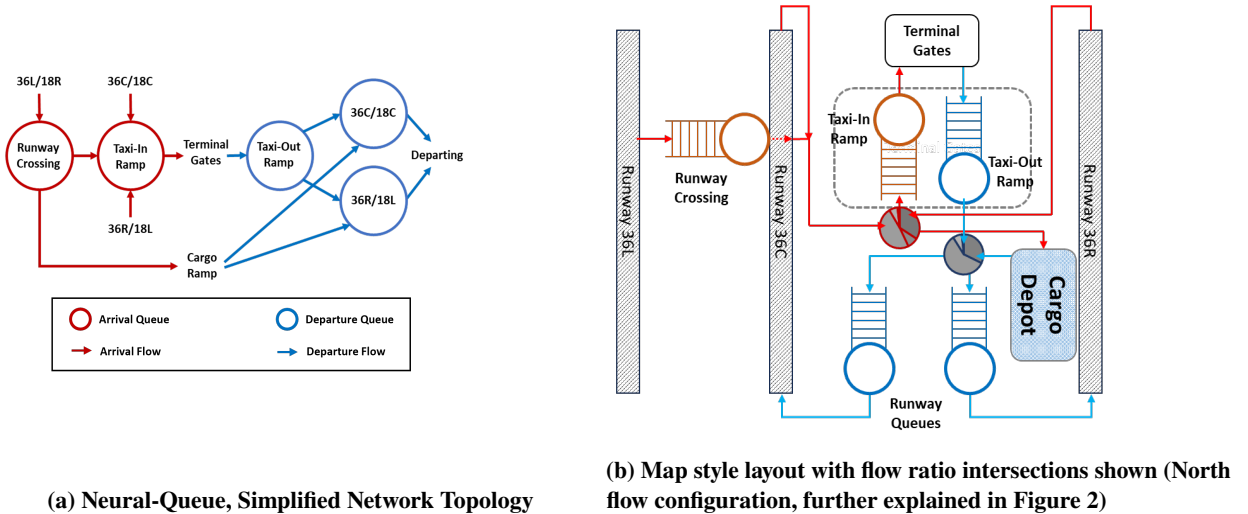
36L/18R

36C/18C

Runway Crossing

Taxi-In Ramp

Terminal Gates

Taxi-Out Ramp

36C/18C

Departing

36R/18L

36R/18L

Cargo Ramp

Arrival Queue

Departure Queue

Arrival Flow

Departure Flow

(a) Neural-Queue, Simplified Network Topology

Runway 36L

Runway Crossing

Runway 36C

Terminal Gates

Taxi-In Ramp

Taxi-Out Ramp

Runway 36R

Cargo Depot

Runway Queues

(b) Map style layout with flow ratio intersections shown (North flow configuration, further explained in Figure 2)